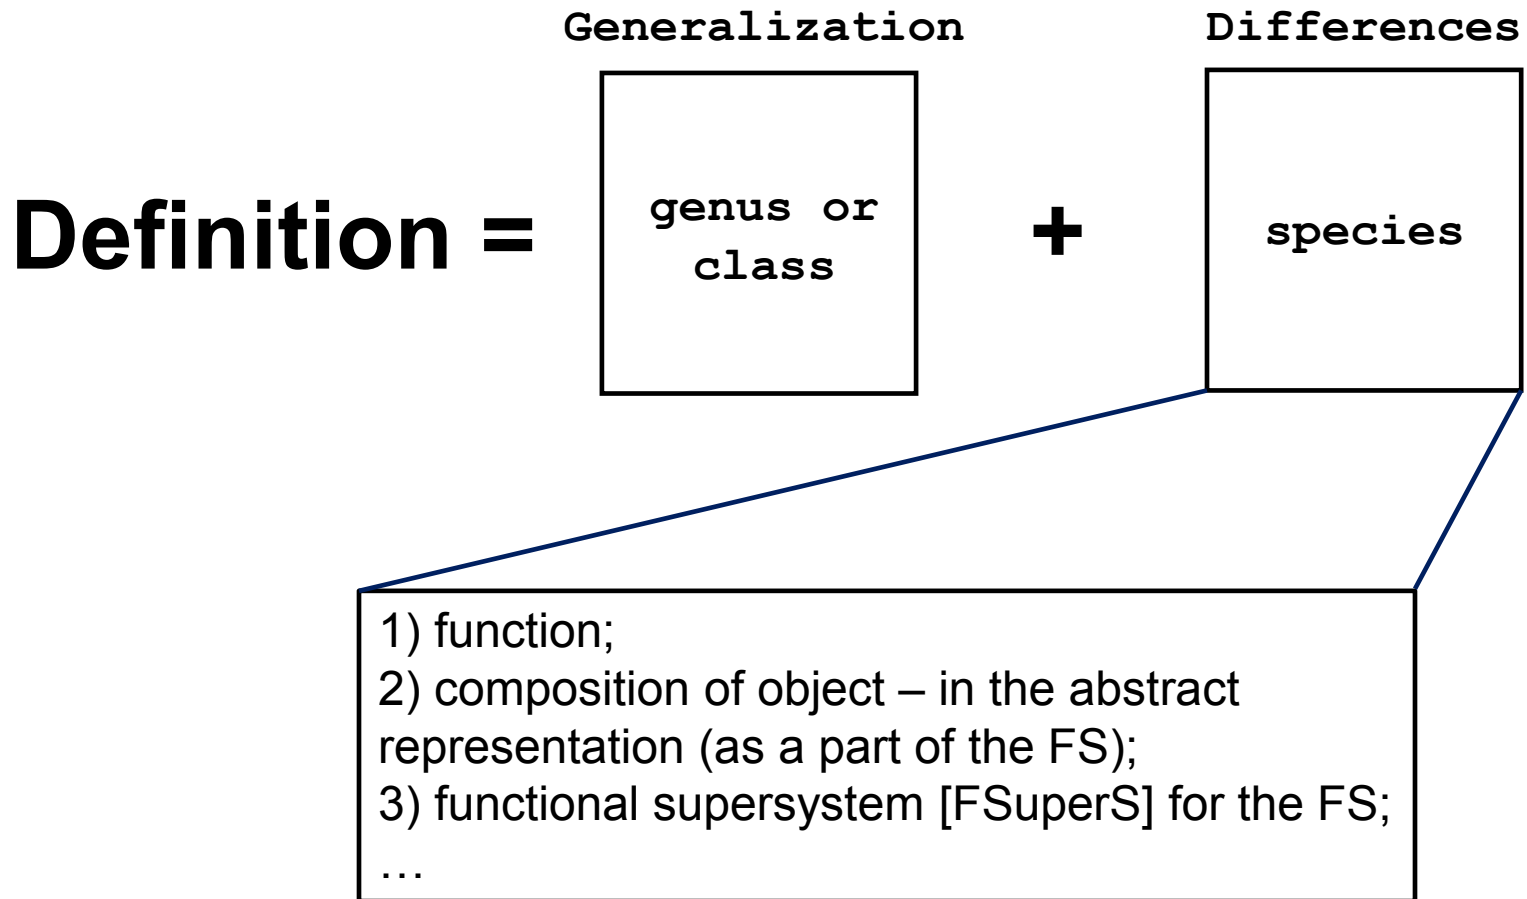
Generalization

Differences

Definition =

genus or class

+

species

1) function;
2) composition of object – in the abstract representation (as a part of the FS);
3) functional supersystem [FSuperS] for the FS;
…